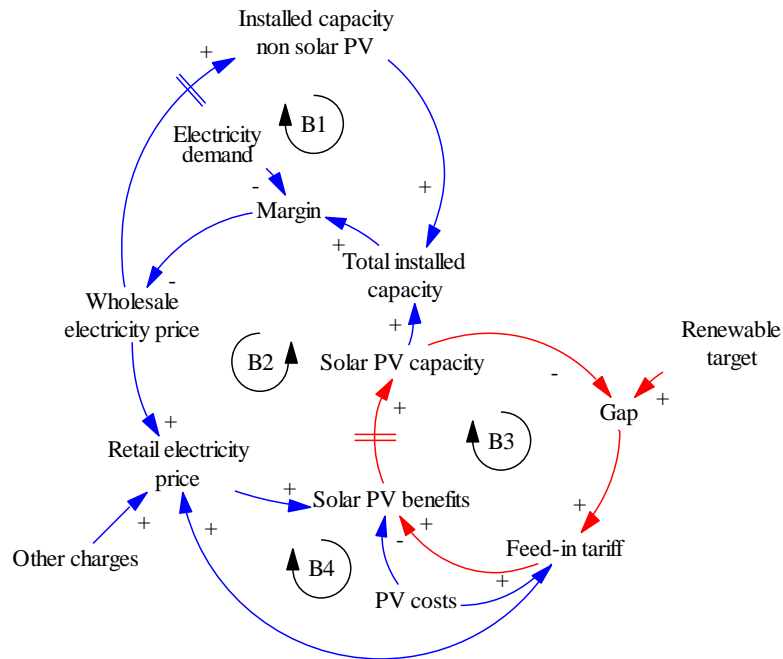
Installed capacity non solar PV

+

B1

Electricity demand

-

Margin

+

+

Total installed capacity

-

Wholesale electricity price

+

B2

Solar PV capacity

-

Renewable target

+

Gap

+

B3

+

Retail electricity price

+

Solar PV benefits

+

+

-

Feed-in tariff

+

Other charges

+

B4

+

PV costs